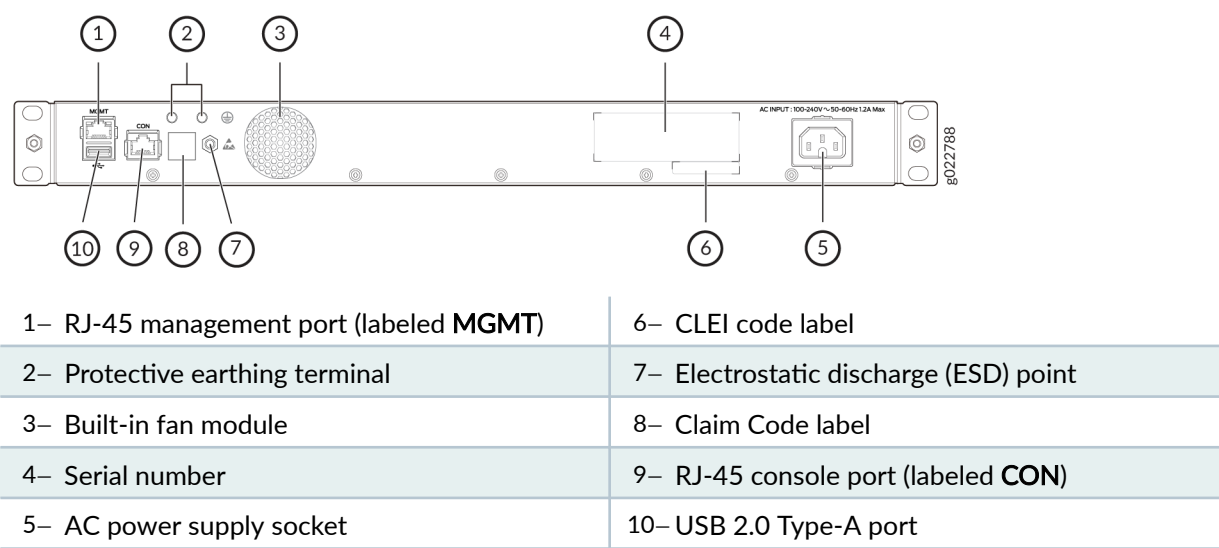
1
2
3
4
MGMT
CON
AC INPUT : 100-240V ~ 50-60Hz 1.2A Max
g022788
10
9
8
7
6
5

| | |
|---|---|
| 1– RJ-45 management port (labeled **MGMT**) | 6– CLEI code label |
| 2– Protective earthing terminal | 7– Electrostatic discharge (ESD) point |
| 3– Built-in fan module | 8– Claim Code label |
| 4– Serial number | 9– RJ-45 console port (labeled **CON**) |
| 5– AC power supply socket | 10– USB 2.0 Type-A port |